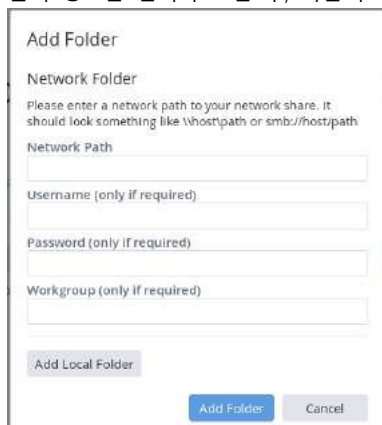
Add Folder

Network Folder

Please enter a network path to your network share. It should look something like \\host\path or smb://host/path

Network Path

Username (only if required)

Password (only if required)

Workgroup (only if required)

Add Local Folder

Add Folder

Cancel